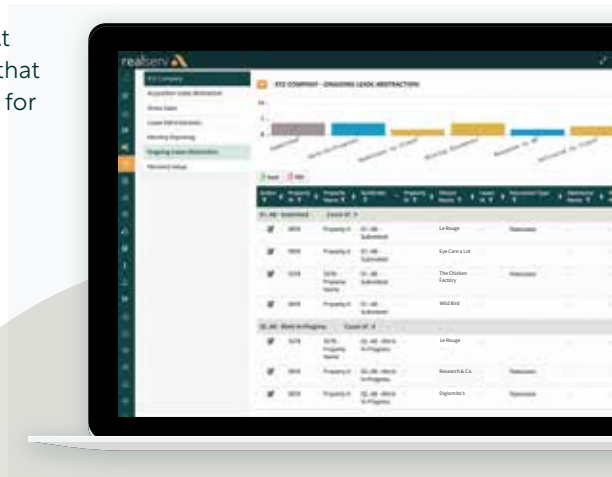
t
hat
for

realserv

XYZ Company
Acquisition Lease Abstraction
Show Cases
Lease Administration
Monthly Reporting
Ongoing Lease Abstraction
Recovery Setup

XYZ COMPANY - ONGOING LEASE ABSTRACTION

Submitted
Work In Progress
Reviewed By Client
Waiting Documents
Released To RP
Archived By Client

Excel
PDF

01 - AB - Submitted    Count of: 3

Property A    01 - AB - Submitted    Le Rouge    Restricted
Property A    01 - AB - Submitted    Eye Care a Lot
Property Name    01 - AB - Submitted    The Chicken Factory    Restricted
Property A    01 - AB - Submitted    Wild Bird

02 - AB - Work In Progress    Count of: 4

Property Name    02 - AB - Work In Progress    Le Rouge
Property A    02 - AB - Work In Progress    Research & Co.    Restricted
Property A    02 - AB - Work In Progress    Digiornio's    Restricted